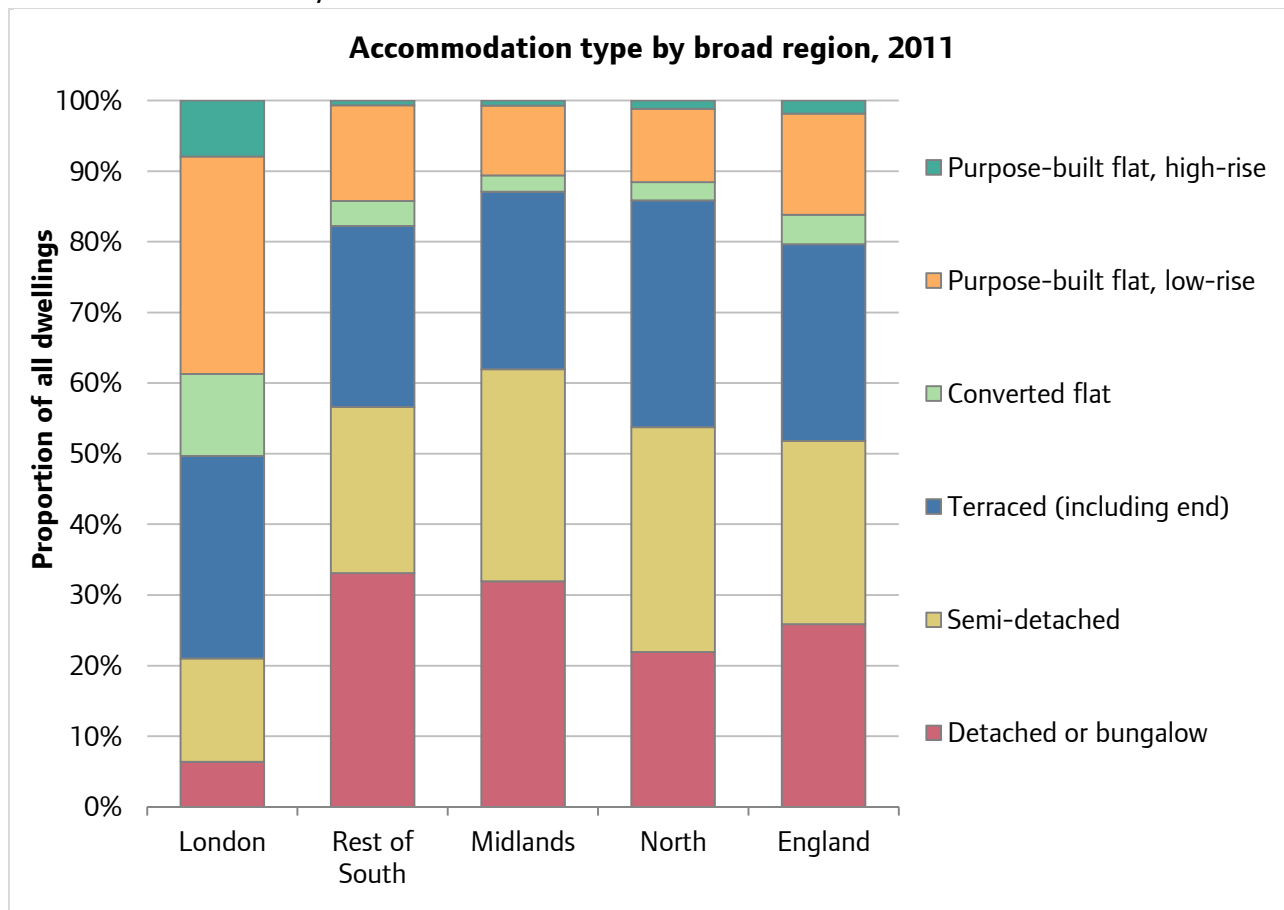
Accommodation type by broad region, 2011

Proportion of all dwellings

100%
90%
80%
70%
60%
50%
40%
30%
20%
10%
0%

London
Rest of South
Midlands
North
England

Purpose-built flat, high-rise
Purpose-built flat, low-rise
Converted flat
Terraced (including end)
Semi-detached
Detached or bungalow